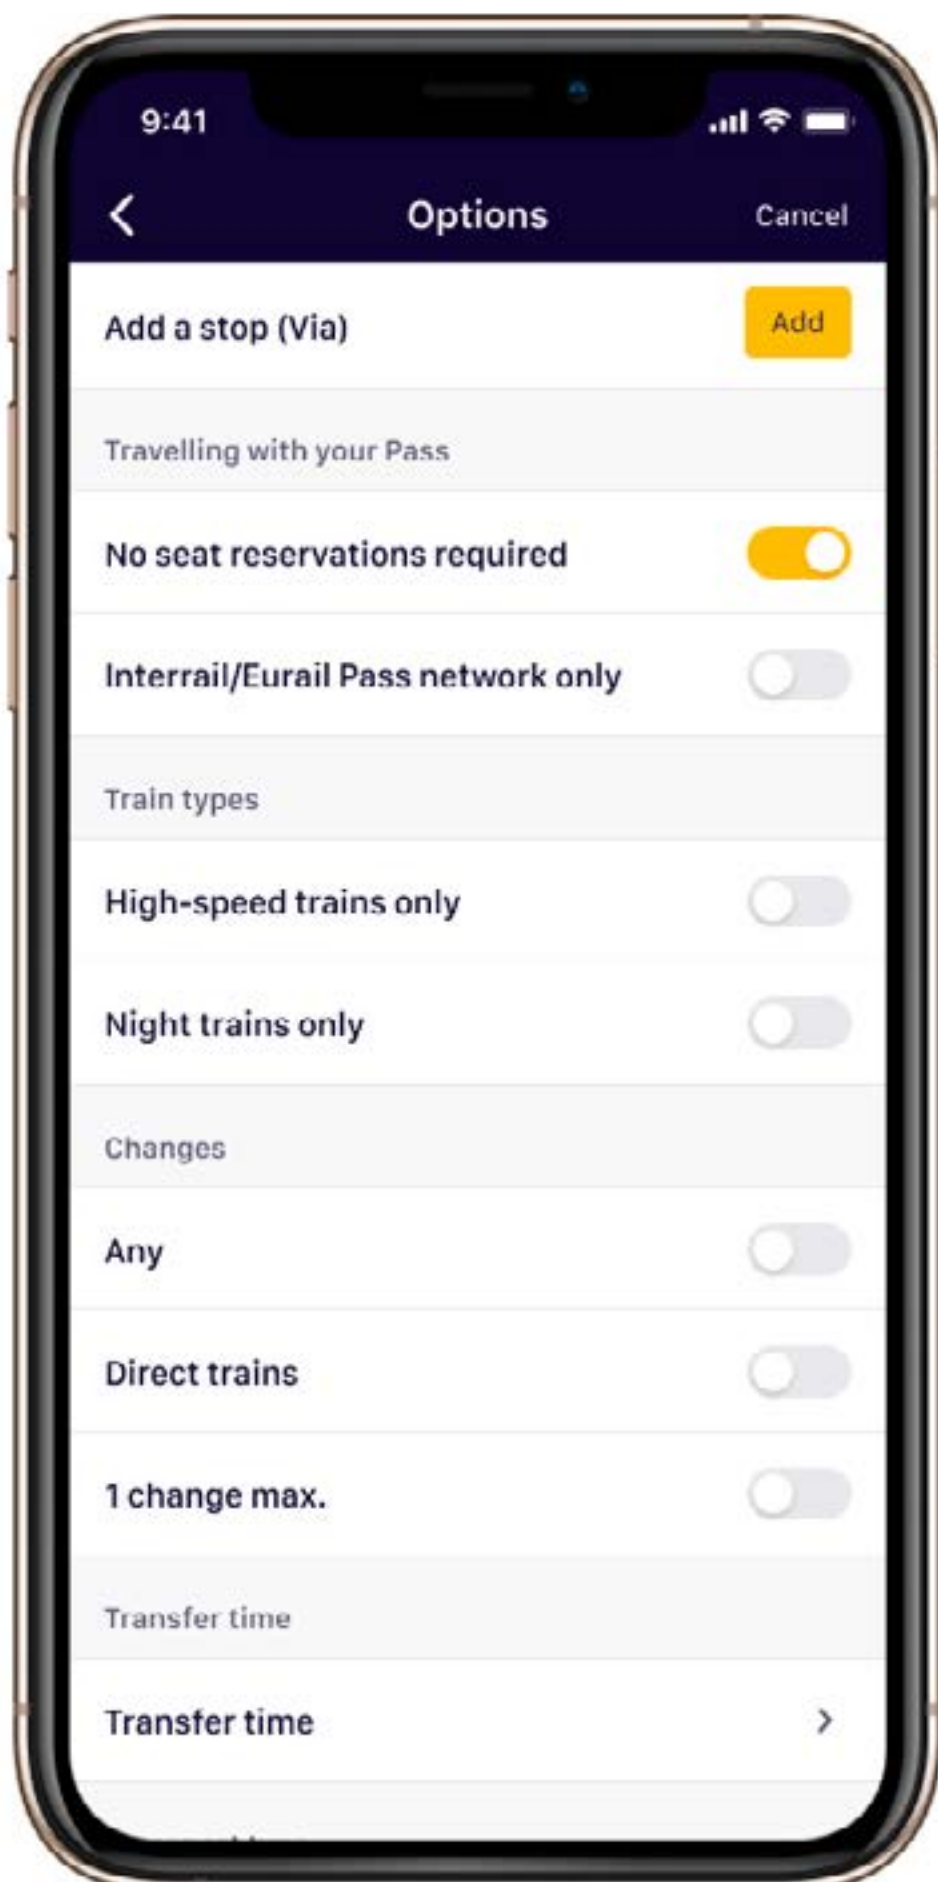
9:41

Options

Cancel

Add a stop (Via)

Add

Travelling with your Pass

No seat reservations required

Interrail/Eurail Pass network only

Train types

High-speed trains only

Night trains only

Changes

Any

Direct trains

1 change max.

Transfer time

Transfer time

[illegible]